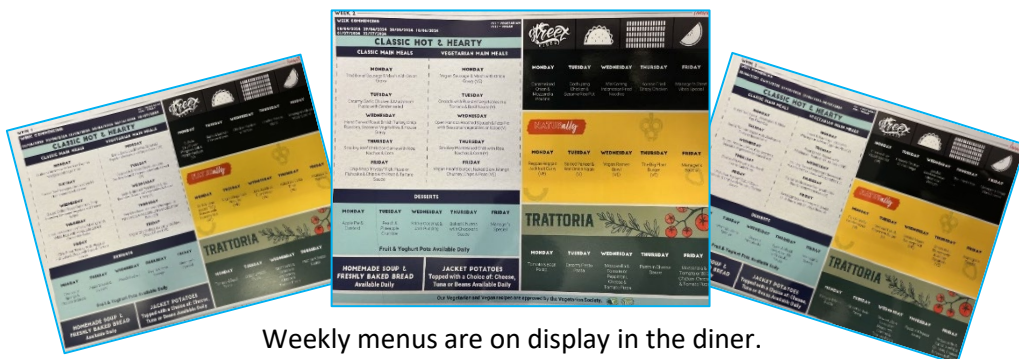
WEEK 2

WEEK COMMENCING

CLASSIC HOT & HEARTY

CLASSIC MAIN MEALS

VEGETARIAN MAIN MEALS

MONDAY

MONDAY

TUESDAY

TUESDAY

WEDNESDAY

WEDNESDAY

THURSDAY

THURSDAY

FRIDAY

FRIDAY

DESSERTS

| MONDAY | TUESDAY | WEDNESDAY | THURSDAY | FRIDAY |
|---|---|---|---|---|

Fruit & Yoghurt Pots Available Daily

HOMEMADE SOUP & FRESHLY BAKED BREAD Available Daily

JACKET POTATOES Topped with a Choice of: Cheese, Tuna or Beans Available Daily

| MONDAY | TUESDAY | WEDNESDAY | THURSDAY | FRIDAY |
|---|---|---|---|---|

NATURally

| MONDAY | TUESDAY | WEDNESDAY | THURSDAY | FRIDAY |
|---|---|---|---|---|

TRATTORIA

| MONDAY | TUESDAY | WEDNESDAY | THURSDAY | FRIDAY |
|---|---|---|---|---|

Weekly menus are on display in the diner.